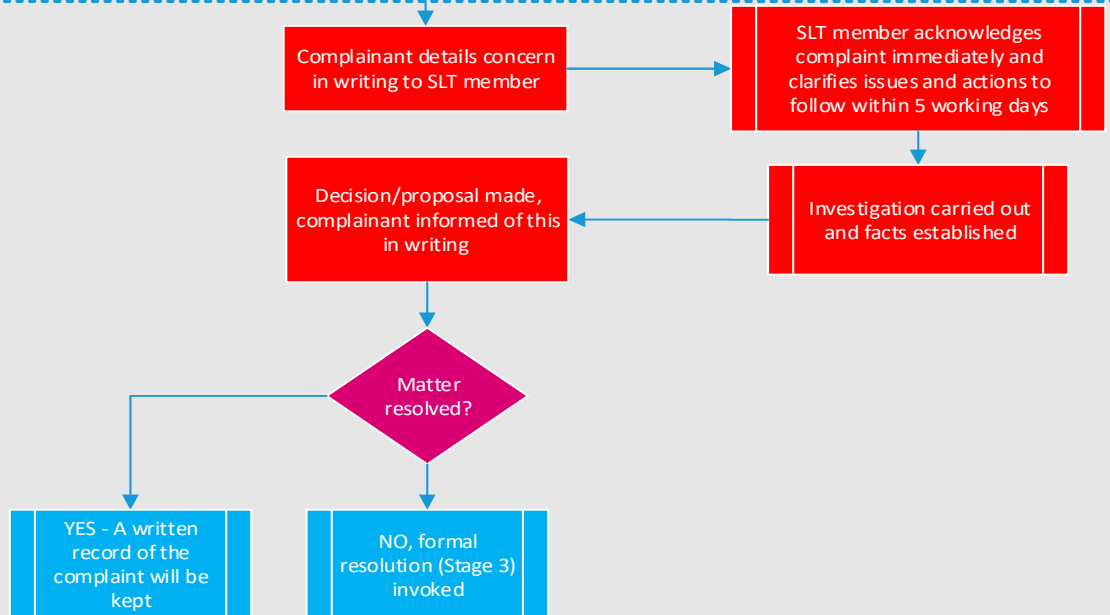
Complainant details concern in writing to SLT member

SLT member acknowledges complaint immediately and clarifies issues and actions to follow within 5 working days

Decision/proposal made, complainant informed of this in writing

Investigation carried out and facts established

Matter resolved?

YES - A written record of the complaint will be kept

NO, formal resolution (Stage 3) invoked